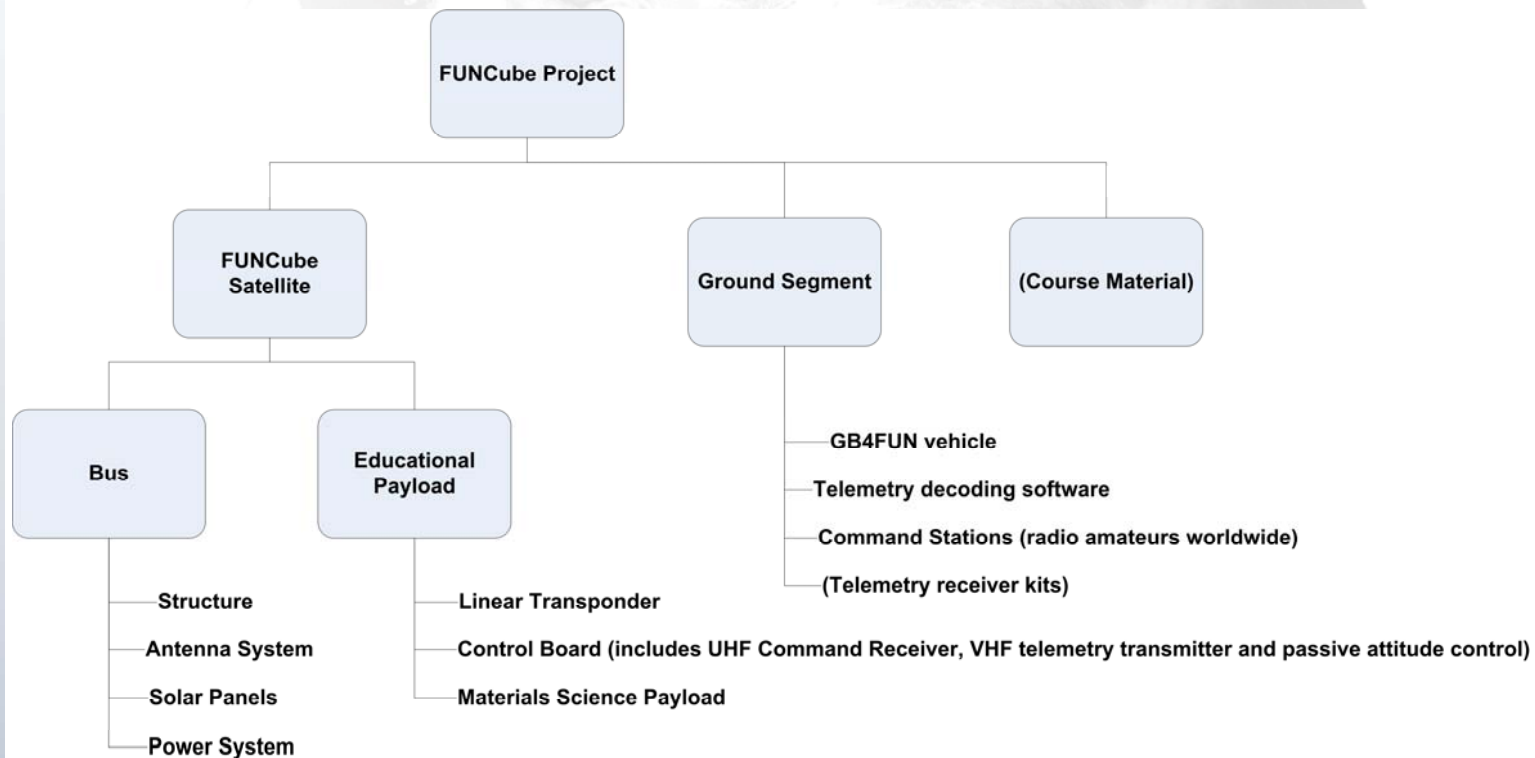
FUNCube Project

FUNCube Satellite

Ground Segment

(Course Material)

Bus

Educational Payload

Structure

Antenna System

Solar Panels

Power System

Linear Transponder

Control Board (includes UHF Command Receiver, VHF telemetry transmitter and passive attitude control)

Materials Science Payload

GB4FUN vehicle

Telemetry decoding software

Command Stations (radio amateurs worldwide)

(Telemetry receiver kits)